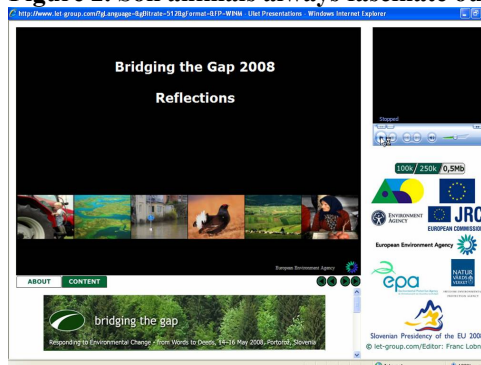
Figure 2: Still animals always substitute ...

http://www.let-group.com/?gLanguage=0gBitrate=512&gFormat=0.FP-WP4k - Ulet Presentations - Windows Internet Explorer

Bridging the Gap 2008

Reflections

European Environment Agency

ABOUT CONTENT

bridging the gap

Responding to Environmental Change - from Words to Deeds, 14-16 May 2008, Portorož, Slovenia

Stopped

100k 250k 0,5Mb

ENVIRONMENT AGENCY

JRC

EUROPEAN COMMISSION

European Environment Agency

epa

NATUR

Slovenian Presidency of the EU 2008

© let-group.com/Editor: Franc Lobn